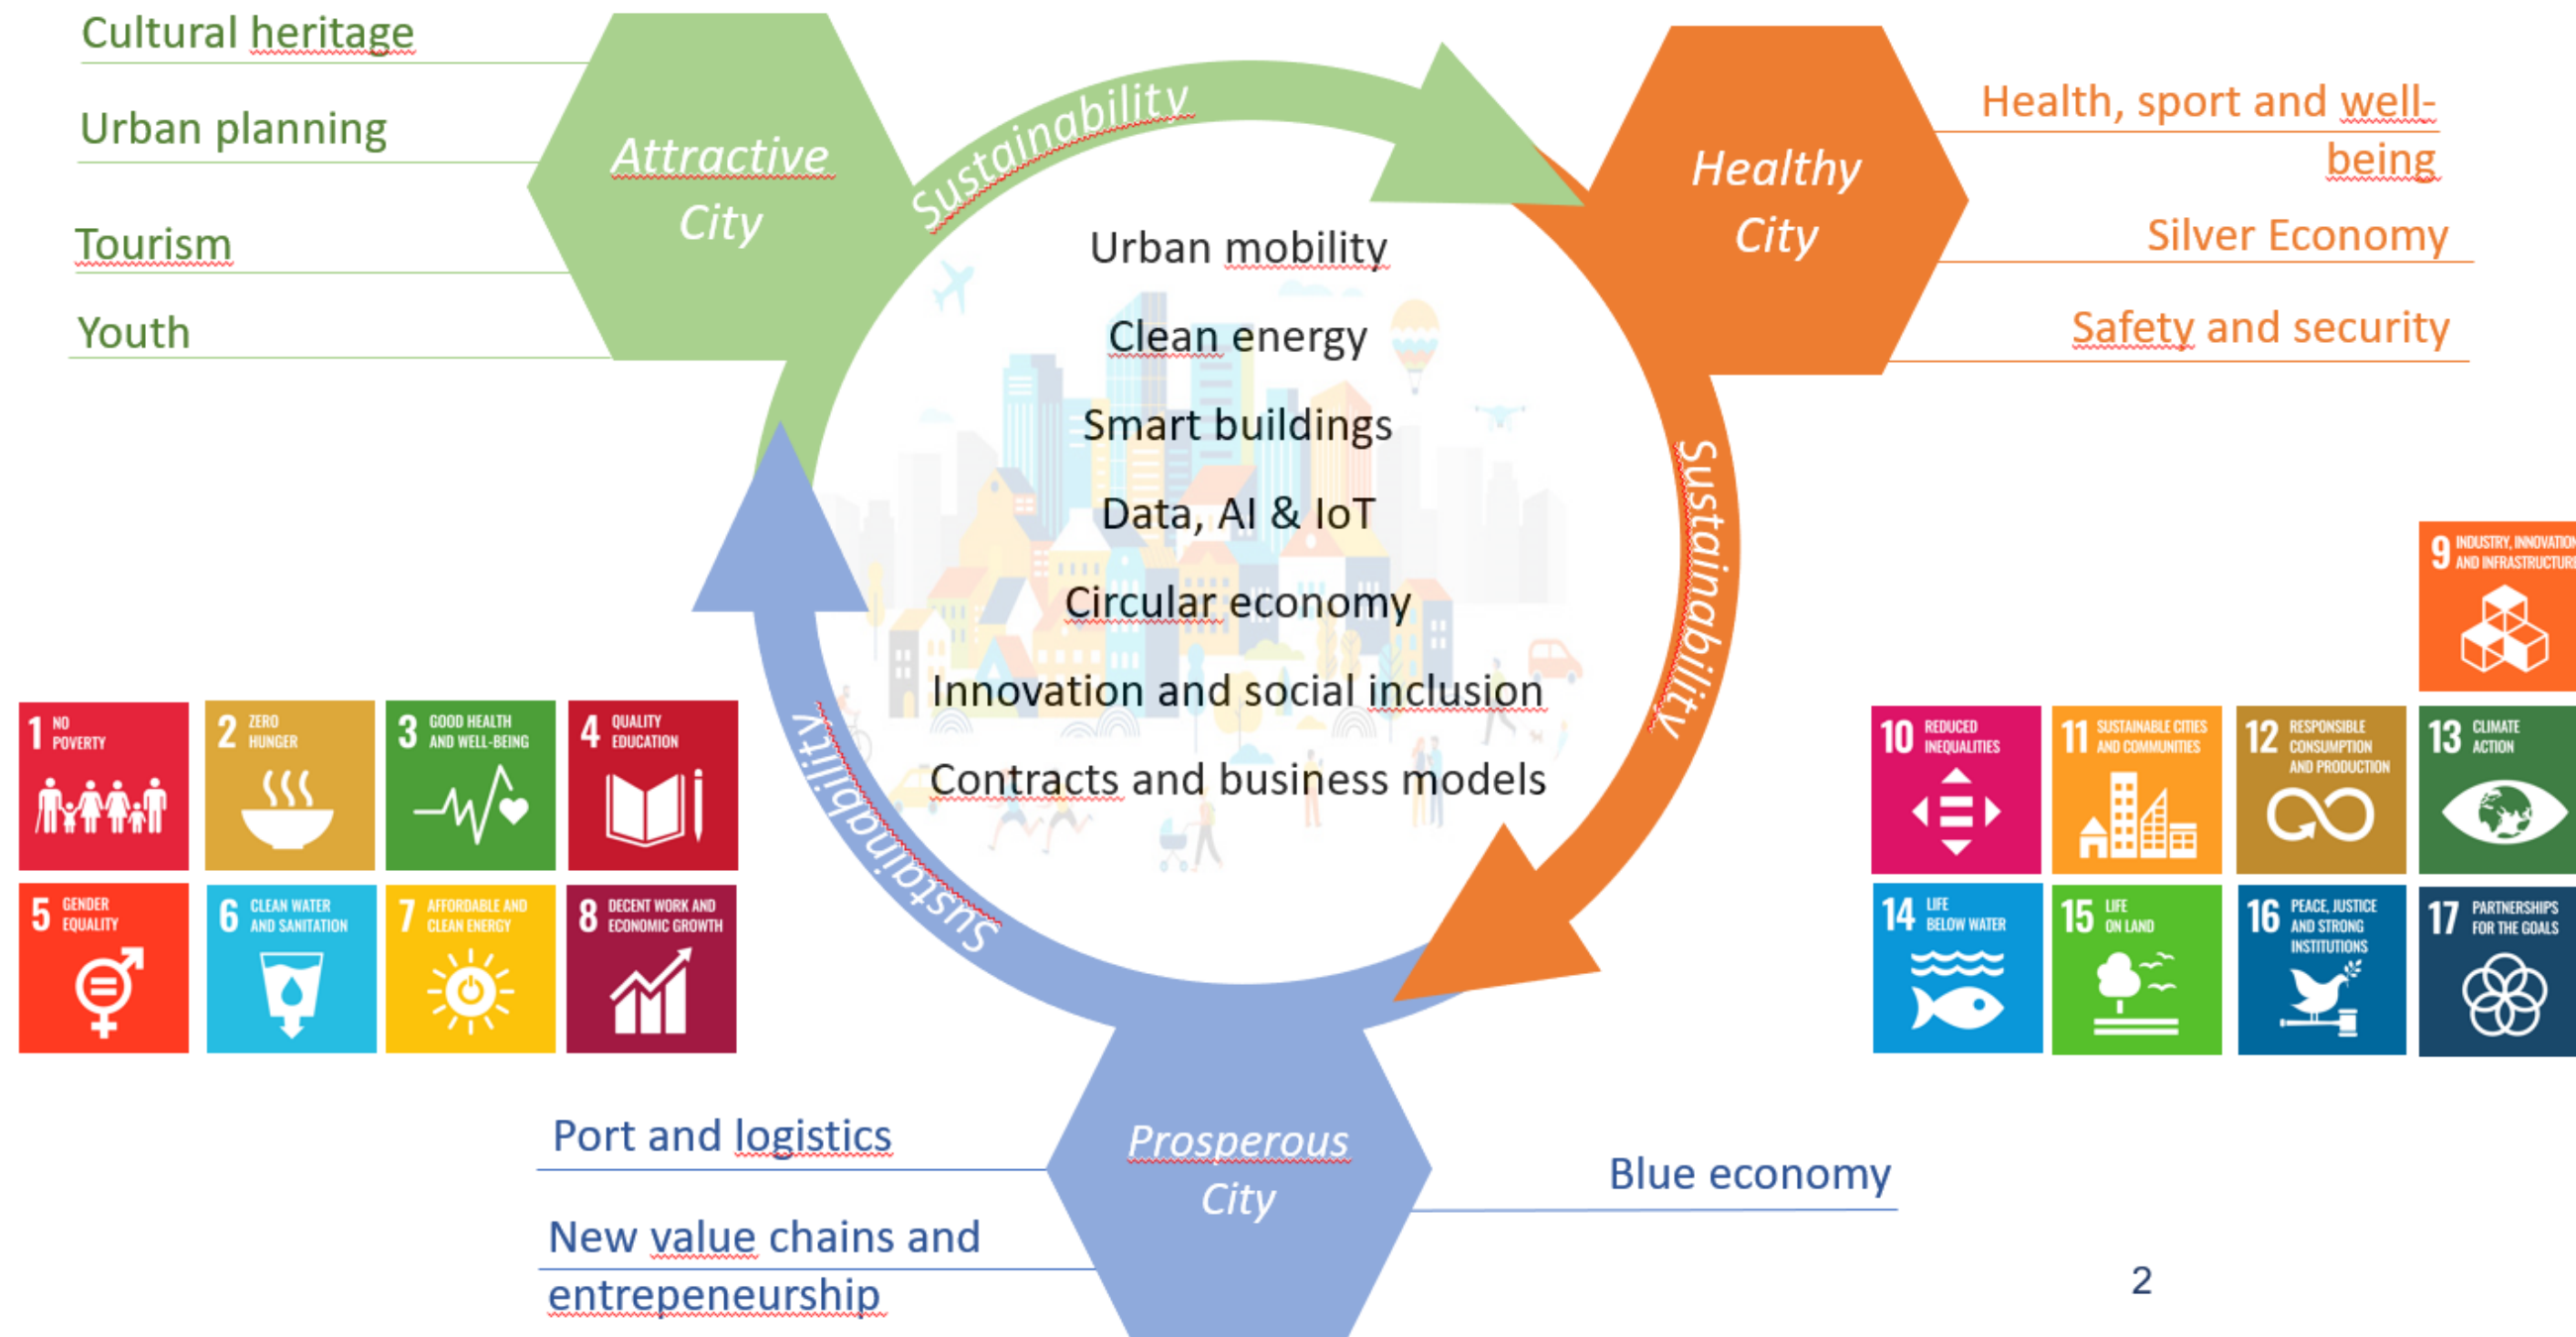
Cultural heritage

Urban planning

Tourism

Youth

Attractive City

Sustainability

Healthy City

Health, sport and well-being

Silver Economy

Safety and security

Urban mobility

Clean energy

Smart buildings

Data, AI & IoT

Circular economy

Innovation and social inclusion

Contracts and business models

Sustainability

Sustainability

1 NO POVERTY

2 ZERO HUNGER

3 GOOD HEALTH AND WELL-BEING

4 QUALITY EDUCATION

5 GENDER EQUALITY

6 CLEAN WATER AND SANITATION

7 AFFORDABLE AND CLEAN ENERGY

8 DECENT WORK AND ECONOMIC GROWTH

9 INDUSTRY, INNOVATION AND INFRASTRUCTURE

10 REDUCED INEQUALITIES

11 SUSTAINABLE CITIES AND COMMUNITIES

12 RESPONSIBLE CONSUMPTION AND PRODUCTION

13 CLIMATE ACTION

14 LIFE BELOW WATER

15 LIFE ON LAND

16 PEACE, JUSTICE AND STRONG INSTITUTIONS

17 PARTNERSHIPS FOR THE GOALS

Port and logistics

New value chains and entrepeneurship

Prosperous City

Blue economy

2